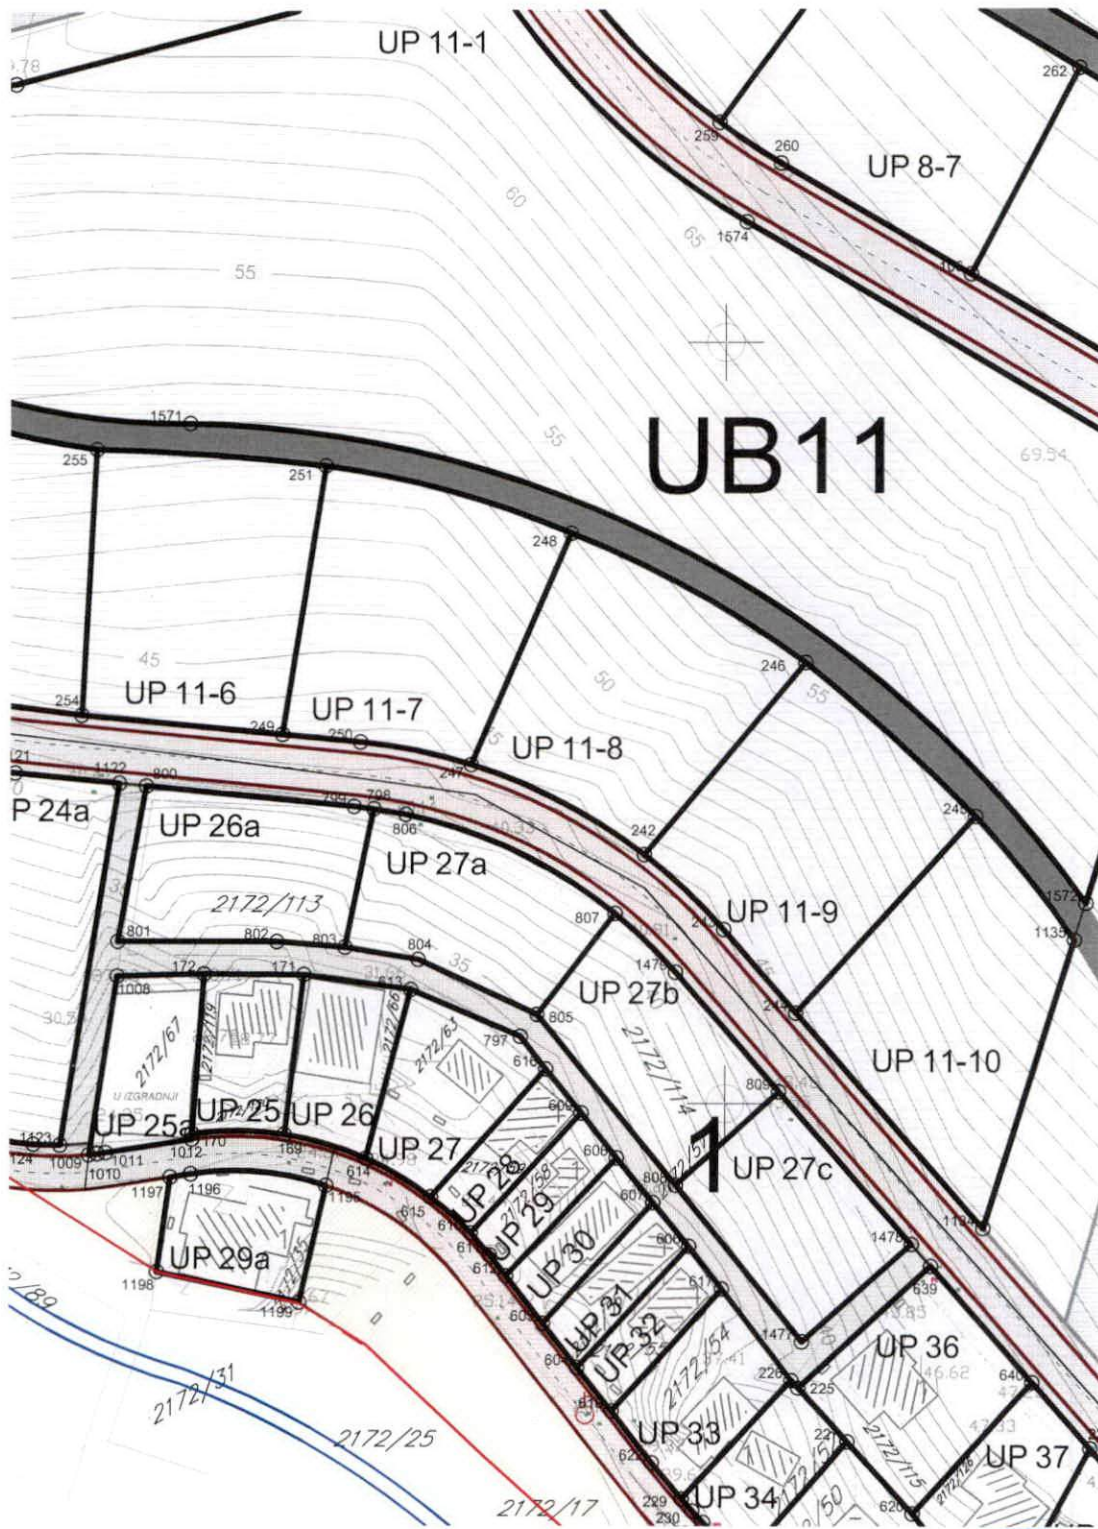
UP 11-1

UP 8-7

UB11

UP 11-6

UP 11-7

UP 11-8

P 24a

UP 26a

UP 27a

2172/113

UP 11-9

UP 27b

2172/114

UP 11-10

2172/67

U IZGRADNJI

UP 25a

UP 25

UP 26

UP 27

1

UP 27c

UP 28

UP 29

UP 30

UP 29a

UP 31

UP 32

UP 36

2172/54

UP 33

UP 37

UP 34

2172/31

2172/25

2172/17

2172/115

2172/63

2172/66

60

55

65

45

50

35

69.54

78

262

259

260

1674

1571

255

251

248

246

254

249

250

247

242

1122

800

799

798

806

807

801

802

803

804

1008

172

171

613

797

616

805

809

1009

1010

1011

1012

170

169

614

1423

1197

1196

1195

615

1198

1199

1572

1135

1476

1478

1477

226

225

639

640

620

229

230

622